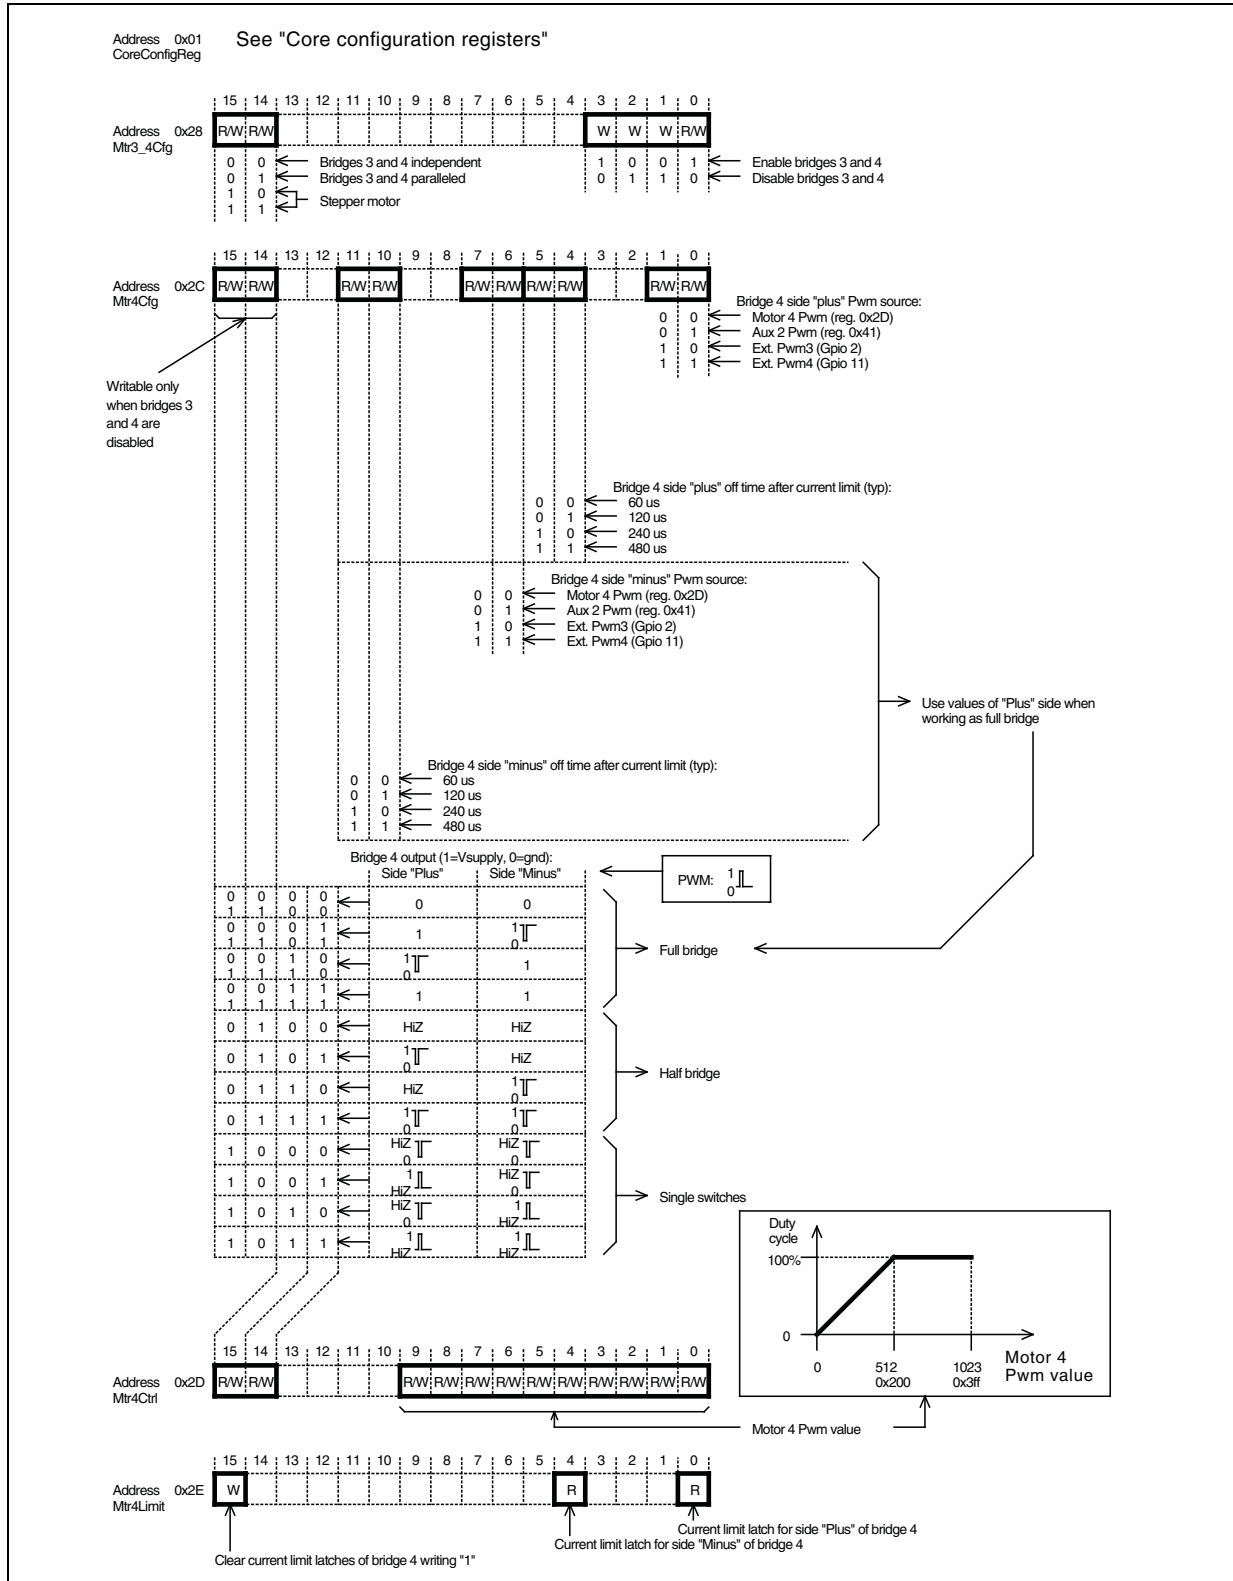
Address 0x01
CoreConfigReg

See "Core configuration registers"

| 15 | 14 | 13 | 12 | 11 | 10 | 9 | 8 | 7 | 6 | 5 | 4 | 3 | 2 | 1 | 0 |
|---|---|---|---|---|---|---|---|---|---|---|---|---|---|---|---|
| R/W | R/W | | | | | | | | | | | W | W | W | R/W |

Address 0x28
Mtr3_4Cfg

0 0 Bridges 3 and 4 independent
0 1 Bridges 3 and 4 paralleled
1 0
1 1 Stepper motor

1 0 0 1 Enable bridges 3 and 4
0 1 1 0 Disable bridges 3 and 4

| 15 | 14 | 13 | 12 | 11 | 10 | 9 | 8 | 7 | 6 | 5 | 4 | 3 | 2 | 1 | 0 |
|---|---|---|---|---|---|---|---|---|---|---|---|---|---|---|---|
| R/W | R/W | | | R/W | R/W | | | R/W | R/W | R/W | R/W | | | R/W | R/W |

Address 0x2C
Mtr4Cfg

Writable only when bridges 3 and 4 are disabled

Bridge 4 side "plus" Pwm source:
0 0 Motor 4 Pwm (reg. 0x2D)
0 1 Aux 2 Pwm (reg. 0x41)
1 0 Ext. Pwm3 (Gpio 2)
1 1 Ext. Pwm4 (Gpio 11)

Bridge 4 side "plus" off time after current limit (typ):
0 0 60 us
0 1 120 us
1 0 240 us
1 1 480 us

Bridge 4 side "minus" Pwm source:
0 0 Motor 4 Pwm (reg. 0x2D)
0 1 Aux 2 Pwm (reg. 0x41)
1 0 Ext. Pwm3 (Gpio 2)
1 1 Ext. Pwm4 (Gpio 11)

Use values of "Plus" side when working as full bridge

Bridge 4 side "minus" off time after current limit (typ):
0 0 60 us
0 1 120 us
1 0 240 us
1 1 480 us

Bridge 4 output (1=Vsupply, 0=gnd):

PWM: 1 0

| | | | | Side "Plus" | Side "Minus" |
|---|---|---|---|---|---|
| 0 1 | 0 1 | 0 0 | 0 0 | 0 | 0 |
| 0 1 | 0 1 | 0 0 | 1 1 | 1 | 1 0 |
| 0 1 | 0 1 | 1 1 | 0 0 | 1 0 | 1 |
| 0 1 | 0 1 | 1 1 | 1 1 | 1 | 1 |
| 0 | 1 | 0 | 0 | HiZ | HiZ |
| 0 | 1 | 0 | 1 | 1 0 | HiZ |
| 0 | 1 | 1 | 0 | HiZ | 1 0 |
| 0 | 1 | 1 | 1 | 1 0 | 1 0 |
| 1 | 0 | 0 | 0 | HiZ 0 | HiZ 0 |
| 1 | 0 | 0 | 1 | 1 HiZ | HiZ 0 |
| 1 | 0 | 1 | 0 | HiZ 0 | 1 HiZ |
| 1 | 0 | 1 | 1 | 1 HiZ | 1 HiZ |

Full bridge
Half bridge
Single switches

Duty cycle
100%
0
0 512 0x200 1023 0x3ff
Motor 4 Pwm value

| 15 | 14 | 13 | 12 | 11 | 10 | 9 | 8 | 7 | 6 | 5 | 4 | 3 | 2 | 1 | 0 |
|---|---|---|---|---|---|---|---|---|---|---|---|---|---|---|---|
| R/W | R/W | | | | | R/W | R/W | R/W | R/W | R/W | R/W | R/W | R/W | R/W | R/W |

Address 0x2D
Mtr4Ctrl

Motor 4 Pwm value

| 15 | 14 | 13 | 12 | 11 | 10 | 9 | 8 | 7 | 6 | 5 | 4 | 3 | 2 | 1 | 0 |
|---|---|---|---|---|---|---|---|---|---|---|---|---|---|---|---|
| W | | | | | | | | | | | R | | | | R |

Address 0x2E
Mtr4Limit

Current limit latch for side "Plus" of bridge 4
Current limit latch for side "Minus" of bridge 4
Clear current limit latches of bridge 4 writing "1"